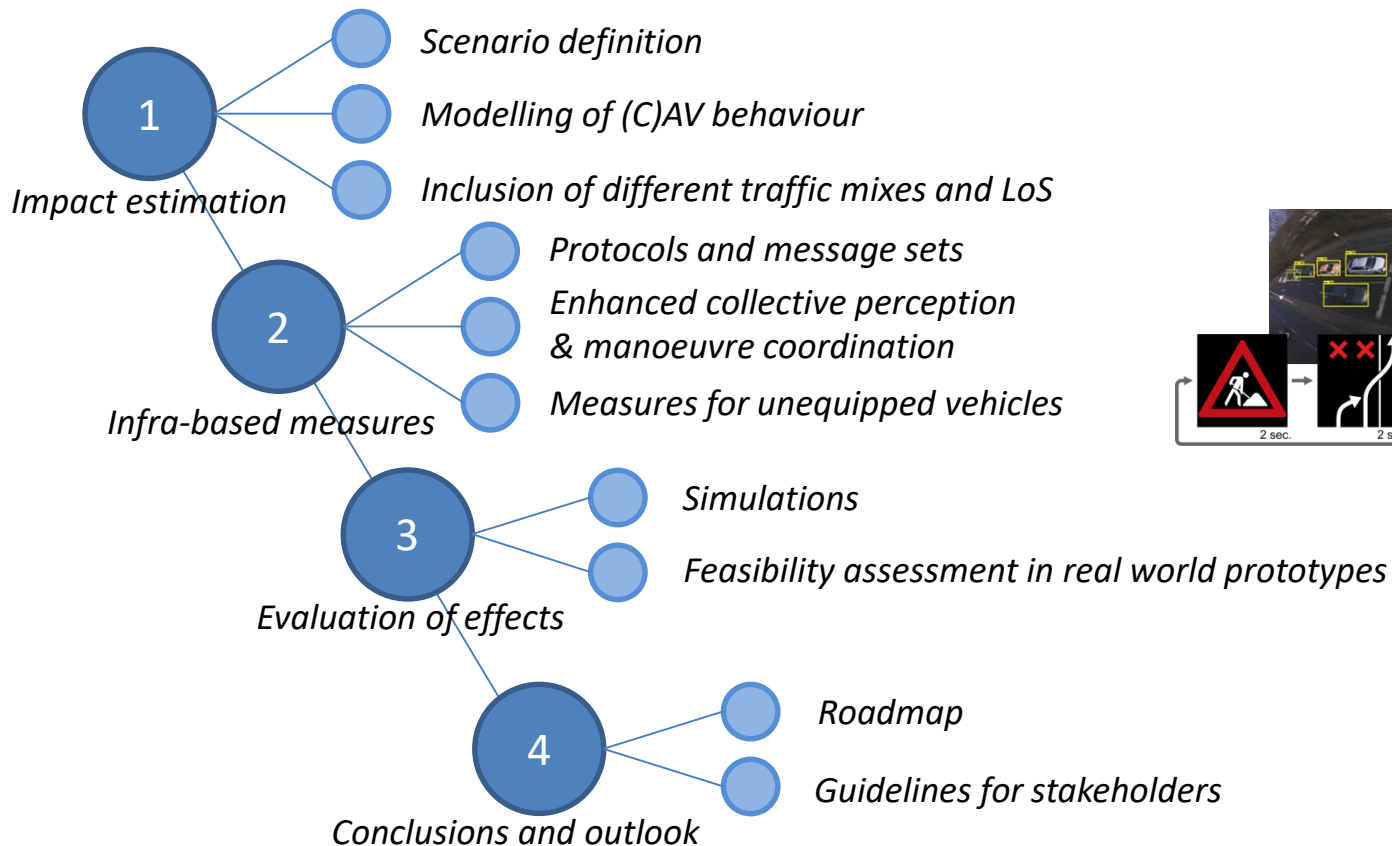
1

Impact estimation

Scenario definition

Modelling of (C)AV behaviour

Inclusion of different traffic mixes and LoS

2

Infra-based measures

Protocols and message sets

Enhanced collective perception & manoeuvre coordination

Measures for unequipped vehicles

2 sec.

2 s

3

Evaluation of effects

Simulations

Feasibility assessment in real world prototypes

4

Conclusions and outlook

Roadmap

Guidelines for stakeholders